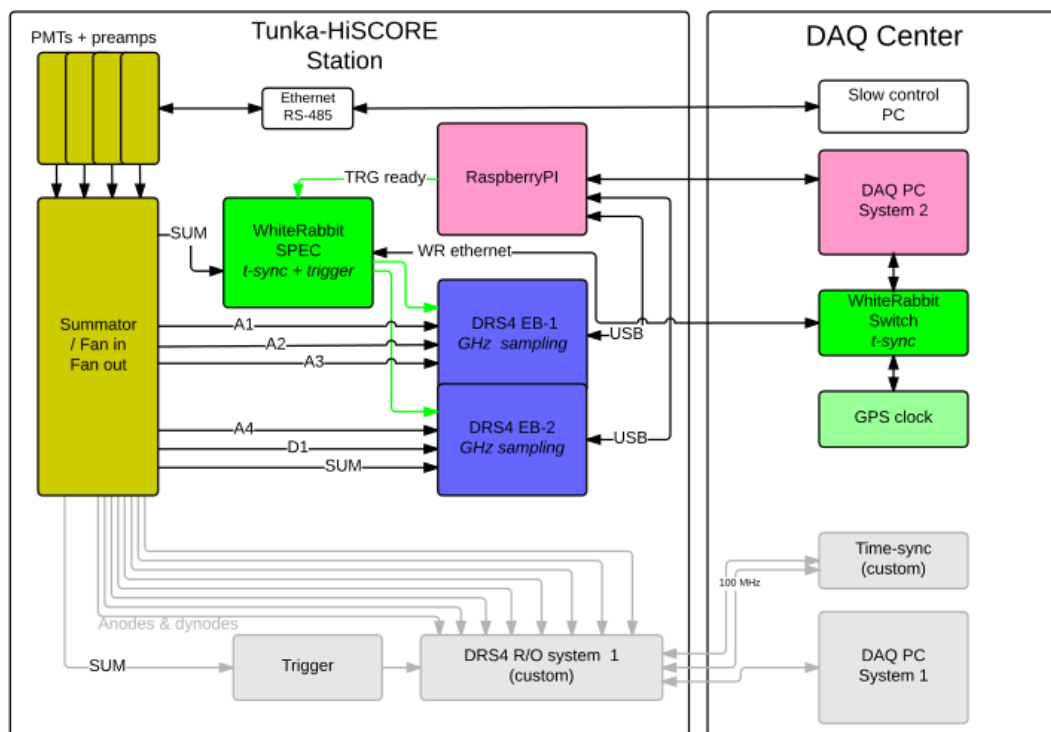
Tunka-HiSCORE Station

DAQ Center

PMTs + preamps

Ethernet RS-485

Slow control PC

RaspberryPI

TRG ready

DAQ PC System 2

SUM

WhiteRabbit SPEC
t-sync + trigger

WR ethernet

Summator / Fan in Fan out

A1

A2

A3

DRS4 EB-1
GHz sampling

USB

WhiteRabbit Switch
t-sync

GPS clock

A4

D1

SUM

DRS4 EB-2
GHz sampling

USB

Time-sync (custom)

100 MHz

Anodes & dynodes

SUM

Trigger

DRS4 R/O system 1 (custom)

DAQ PC System 1